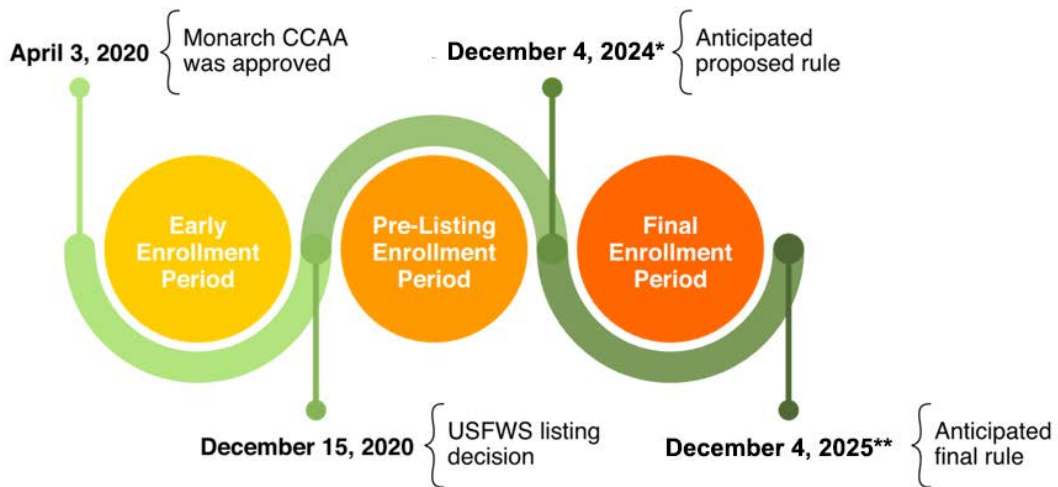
April 3, 2020 Monarch CCAA was approved

December 4, 2024* Anticipated proposed rule

Early Enrollment Period

Pre-Listing Enrollment Period

Final Enrollment Period

December 15, 2020 USFWS listing decision

December 4, 2025** Anticipated final rule